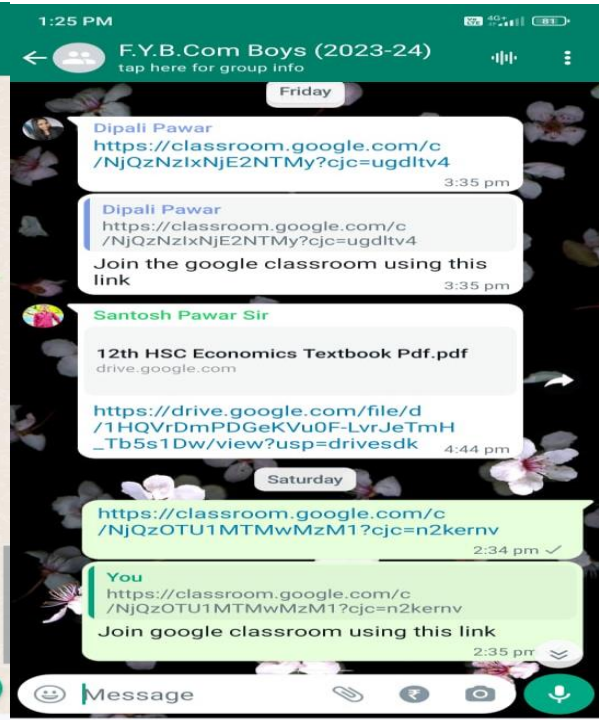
1:25 PM

F.Y.B.Com Boys (2023-24)
tap here for group info

Friday

Dipali Pawar
https://classroom.google.com/c/NjQzNzIxNjE2NTMy?cjc=ugdltv4
3:35 pm

Dipali Pawar
https://classroom.google.com/c/NjQzNzIxNjE2NTMy?cjc=ugdltv4
Join the google classroom using this link
3:35 pm

Santosh Pawar Sir
12th HSC Economics Textbook Pdf.pdf
drive.google.com
https://drive.google.com/file/d/1HQVrDmPDGeKVu0F-LvrJeTmH_Tb5s1Dw/view?usp=drivesdk
4:44 pm

Saturday

https://classroom.google.com/c/NjQzOTU1MTMwMzM1?cjc=n2kernv
2:34 pm

You
https://classroom.google.com/c/NjQzOTU1MTMwMzM1?cjc=n2kernv
Join google classroom using this link
2:35 pm

Message